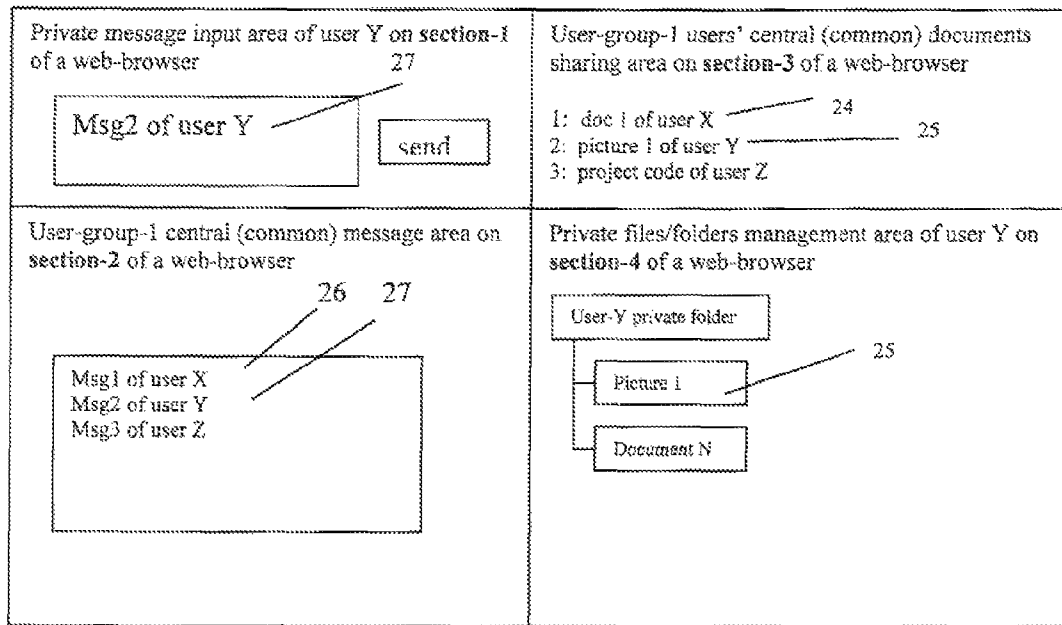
Private message input area of user Y on **section-1** of a web-browser

27

Msg2 of user Y

send

User-group-1 users' central (common) documents sharing area on **section-3** of a web-browser

1: doc 1 of user X

24

2: picture 1 of user Y

25

3: project code of user Z

User-group-1 central (common) message area on **section-2** of a web-browser

26 27

Msg1 of user X
Msg2 of user Y
Msg3 of user Z

Private files/folders management area of user Y on **section-4** of a web-browser

User-Y private folder

25

Picture 1

Document N